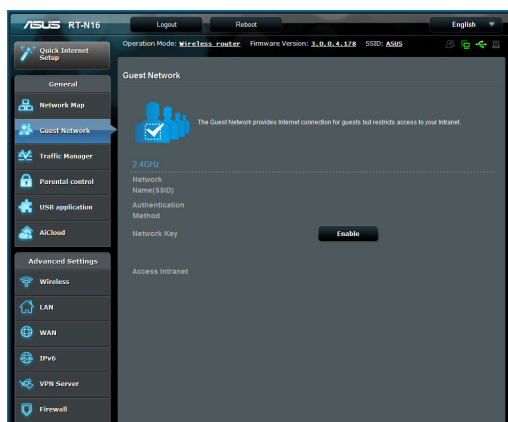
/ISUS RT-N16

Logout

Reboot

English

Quick Internet Setup

Operation Mode: Wireless router Firmware Version: 3.0.0.4.178 SSID: ASUS

General

Network Map

Guest Network

Traffic Manager

Parental control

USB application

AiCloud

Advanced Settings

Wireless

LAN

WAN

IPv6

VPN Server

Firewall

Guest Network

The Guest Network provides Internet connection for guests but restricts access to your Intranet.

2.4GHz

Network Name(SSID)

Authentication Method

Network Key

Enable

Access Intranet